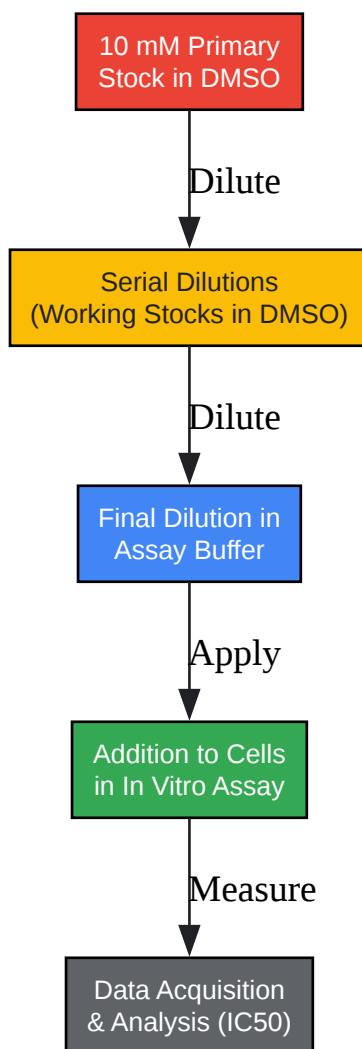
10 mM Primary Stock in DMSO

Dilute

Serial Dilutions (Working Stocks in DMSO)

Dilute

Final Dilution in Assay Buffer

Apply

Addition to Cells in In Vitro Assay

Measure

Data Acquisition & Analysis (IC50)